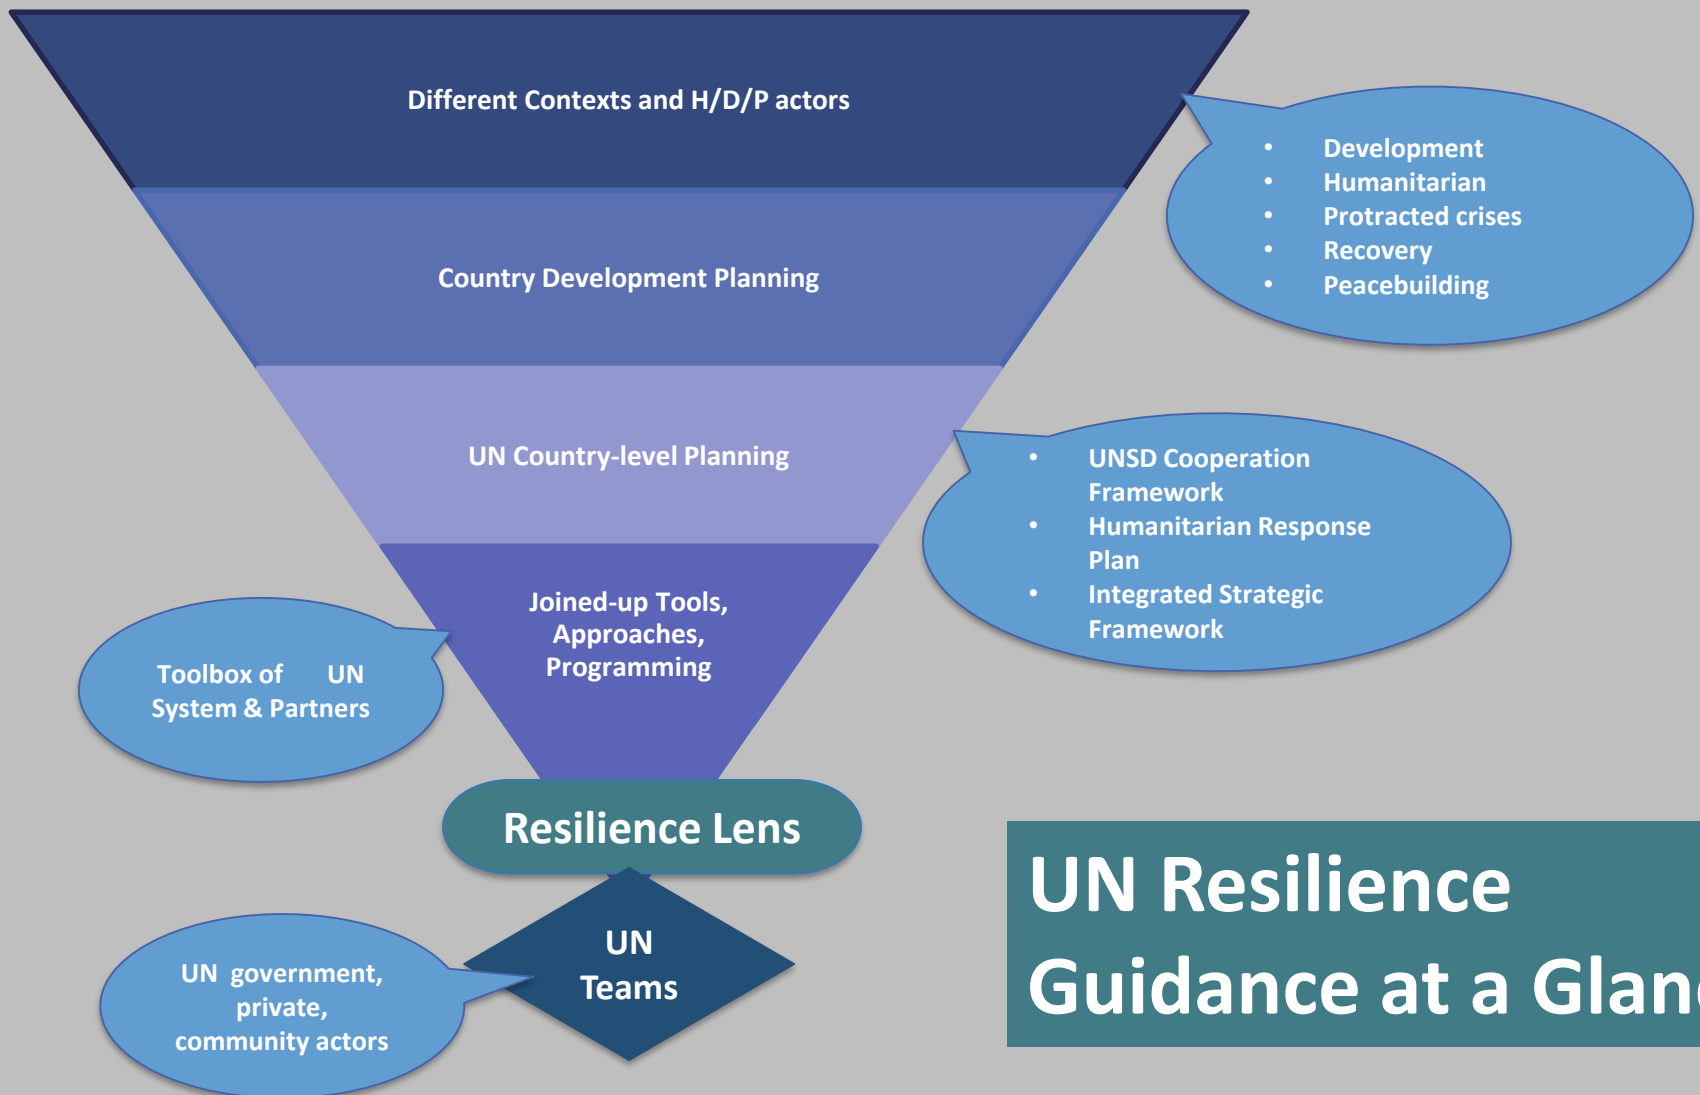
Different Contexts and H/D/P actors

- Development
- Humanitarian
- Protracted crises
- Recovery
- Peacebuilding

Country Development Planning

UN Country-level Planning

- UNSD Cooperation Framework
- Humanitarian Response Plan
- Integrated Strategic Framework

Joined-up Tools, Approaches, Programming

Toolbox of UN System & Partners

Resilience Lens

UN Teams

UN government, private, community actors

UN Resilience Guidance at a Glan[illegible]